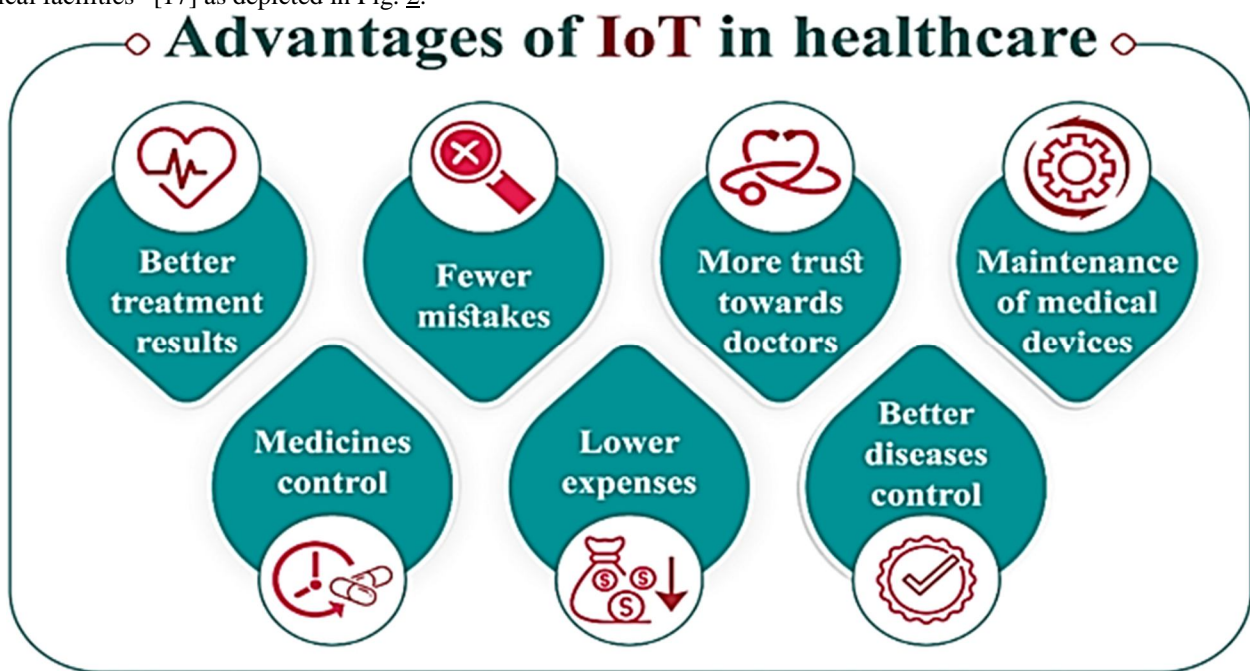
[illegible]cal facilities" [17] as depicted in Fig. 2.

Advantages of IoT in healthcare

Better treatment results

Fewer mistakes

More trust towards doctors

Maintenance of medical devices

Medicines control

Lower expenses

$ $ $

Better diseases control